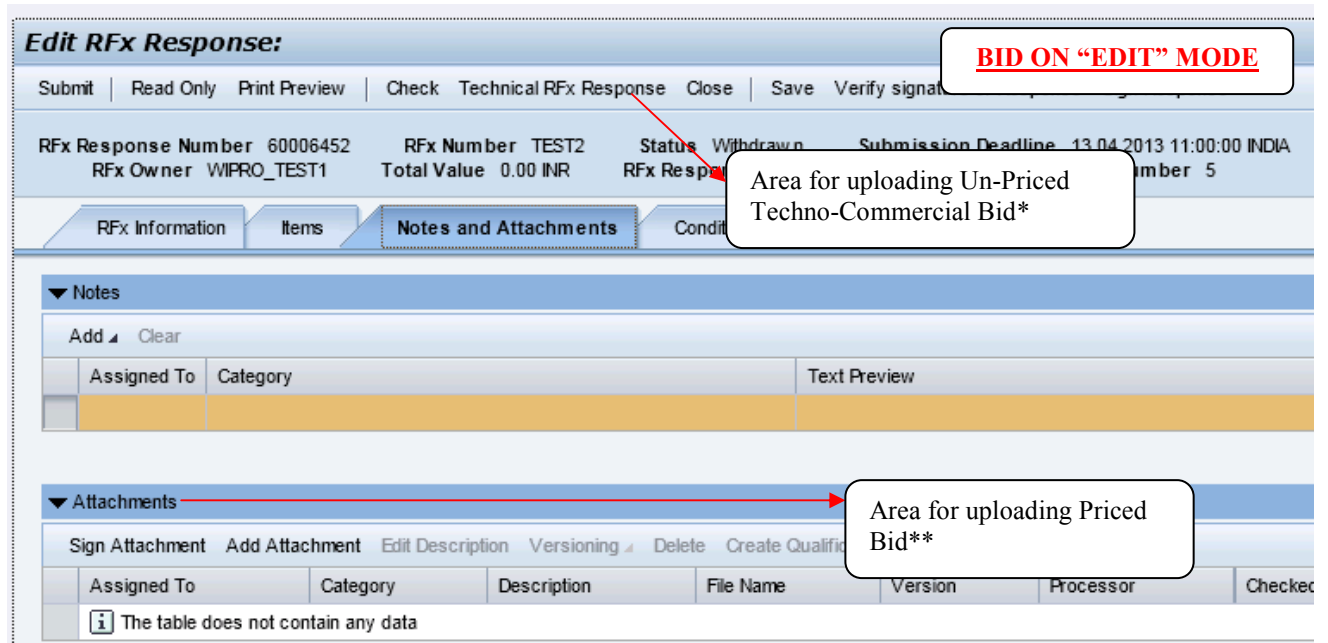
Edit RFx Response:

BID ON "EDIT" MODE

Submit | Read Only Print Preview | Check Technical RFx Response Close | Save Verify signat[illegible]

RFx Response Number 60006452 RFx Number TEST2 Status Withdrawn Submission Deadline 13.04.2013 11:00:00 INDIA
RFx Owner WIPRO_TEST1 Total Value 0.00 INR RFx Resp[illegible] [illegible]mber 5

Area for uploading Un-Priced Techno-Commercial Bid*

RFx Information | Items | Notes and Attachments | Condit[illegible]

▼ Notes

Add ◢ Clear

| | Assigned To | Category | Text Preview |
|---|---|---|---|
| | | | |

▼ Attachments

Area for uploading Priced Bid**

Sign Attachment Add Attachment Edit Description Versioning ◢ Delete Create Qualific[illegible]

| | Assigned To | Category | Description | File Name | Version | Processor | Checked |
|---|---|---|---|---|---|---|---|
| | The table does not contain any data | | | | | | |